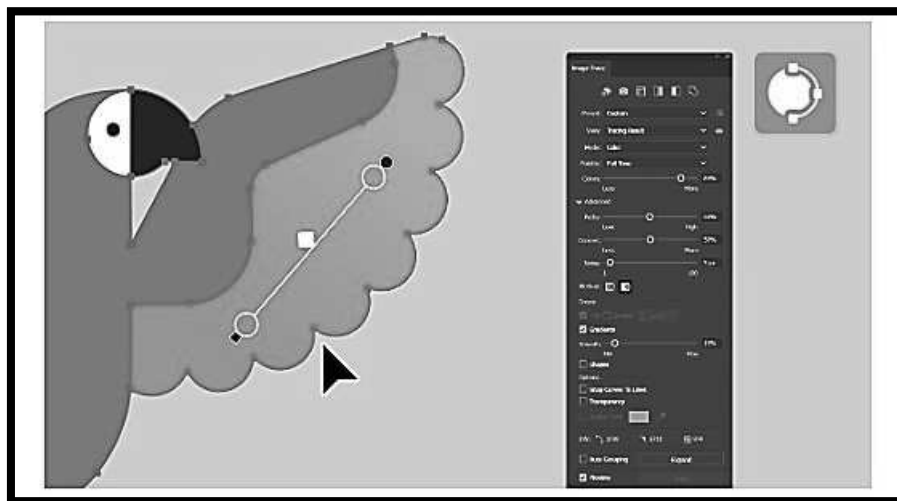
Image Trace

Preset: Custom

View: Tracing Result

Mode: Color

Palette: Full Tone

Colors: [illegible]

Less More

Advanced

Paths: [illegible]

Low High

Corners: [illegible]

Less More

Noise: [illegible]

Method:

Create:

Gradients

Smooth: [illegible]

Shapes

Options:

Snap Curves To Lines

Transparency

Paths: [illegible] Anchors: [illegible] Colors: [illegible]

Auto Grouping

Expand

Preview